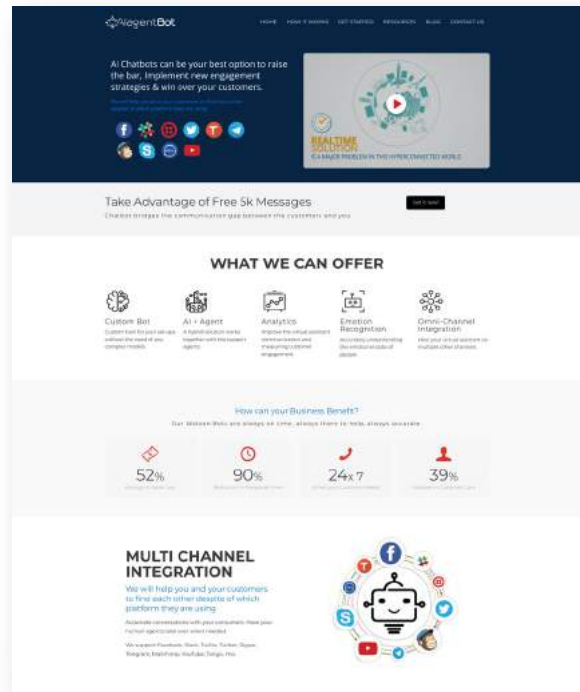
AlagentBot

HOME HOW IT WORKS GET STARTED RESOURCES BLOG CONTACT US

AI Chatbots can be your best option to raise the bar, implement new engagement strategies & win over your customers.

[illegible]

REALTIME SOLUTION

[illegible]

Take Advantage of Free 5k Messages

Chatbot bridges the communication gap between the customers and you

Get it now!

WHAT WE CAN OFFER

Custom Bot
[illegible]

AI + Agent
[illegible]

Analytics
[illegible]

Emotion Recognition
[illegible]

Omni-Channel Integration
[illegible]

How can your Business Benefit?

Our Watson Bots are always on time, always there to help, always accurate

52%
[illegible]

90%
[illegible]

24x7
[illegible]

39%
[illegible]

MULTI CHANNEL INTEGRATION

We will help you and your customers to find each other despite of which platform they are using

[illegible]

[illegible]